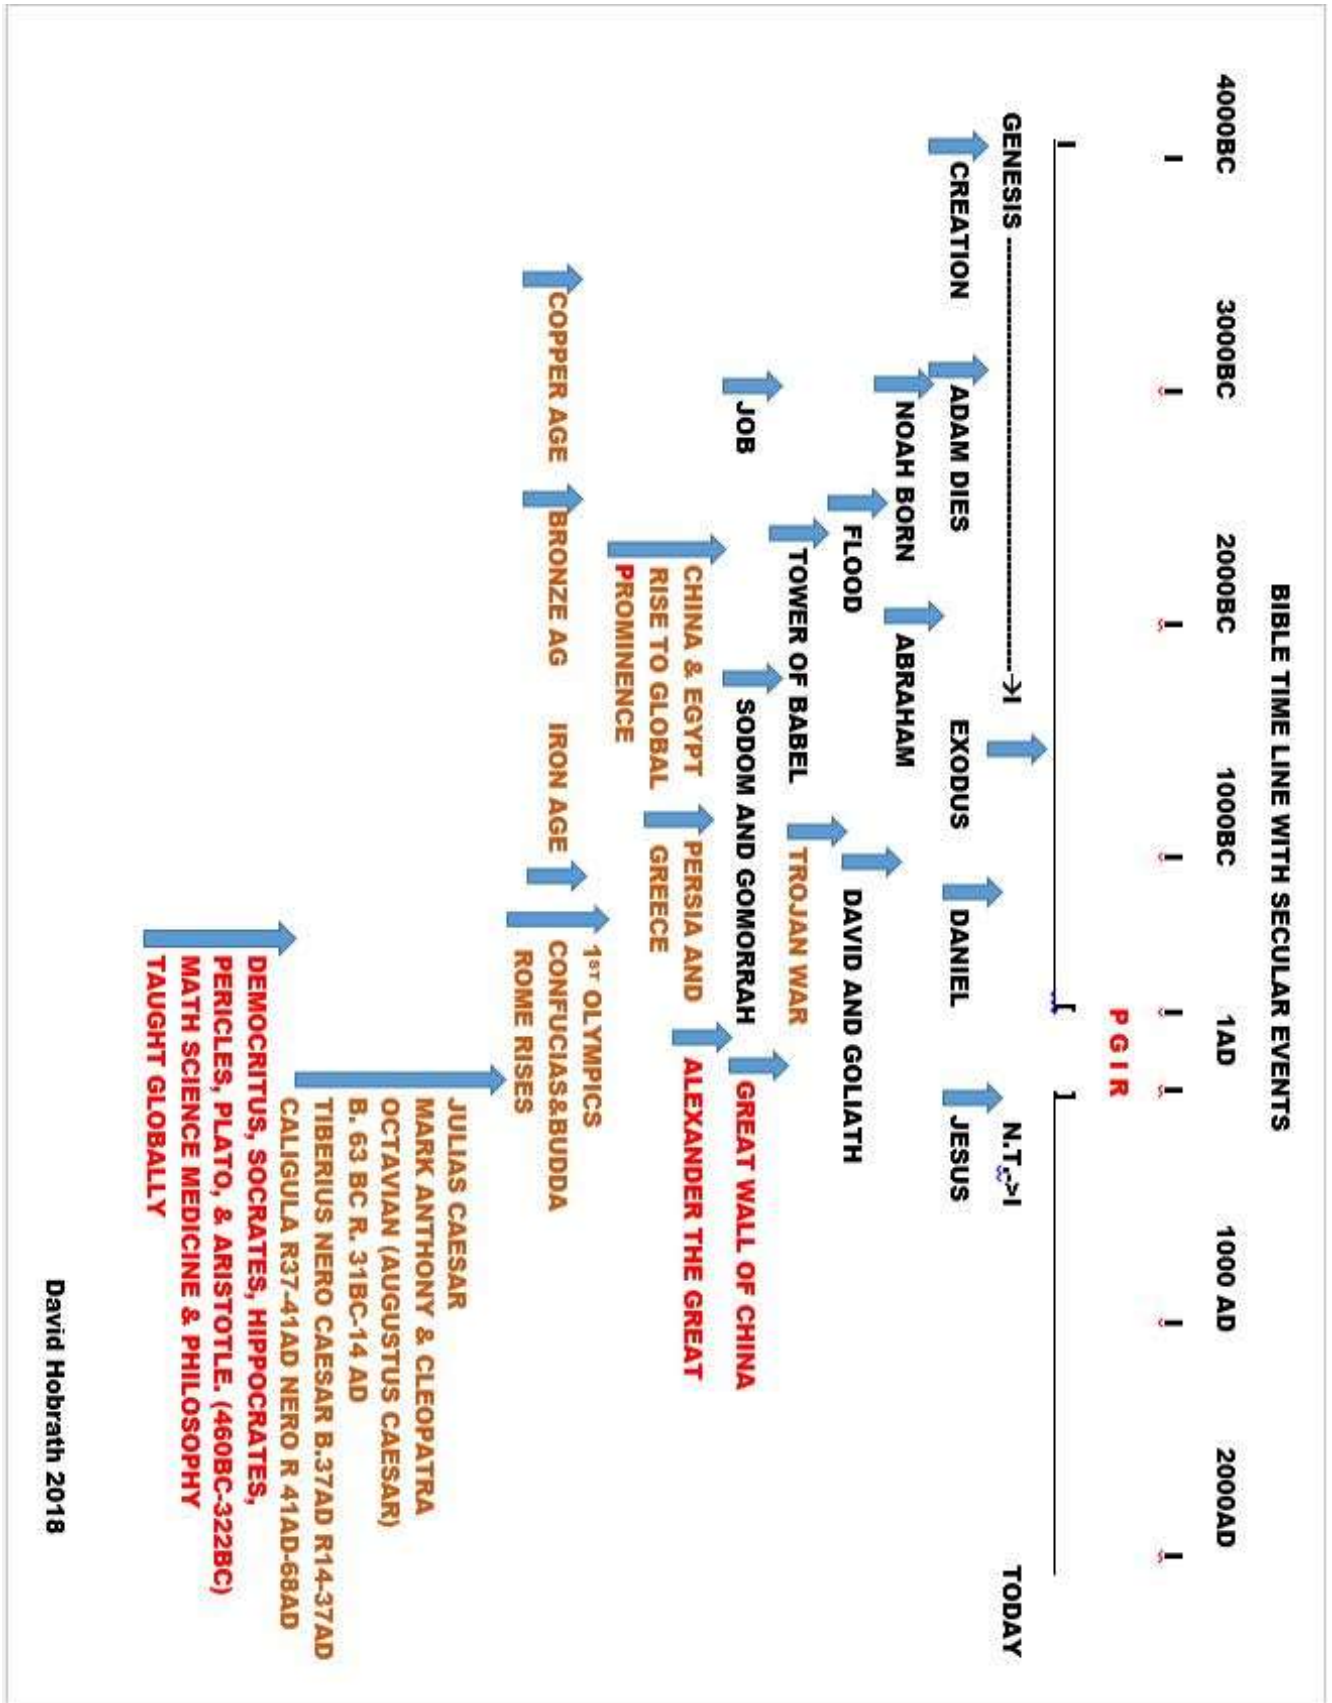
BIBLE TIME LINE WITH SECULAR EVENTS

4000BC 3000BC 2000BC 1000BC 1AD 1000 AD 2000AD

P G I R

GENESIS ----------------------------------------->I

N.T.-->I

TODAY

CREATION

ADAM DIES

NOAH BORN

FLOOD

ABRAHAM

EXODUS

DANIEL

JESUS

DAVID AND GOLIATH

TOWER OF BABEL

TROJAN WAR

JOB

SODOM AND GOMORRAH

GREAT WALL OF CHINA

CHINA & EGYPT RISE TO GLOBAL PROMINENCE

PERSIA AND GREECE

ALEXANDER THE GREAT

COPPER AGE

BRONZE AG

IRON AGE

1ST OLYMPICS

CONFUCIAS&BUDDA

ROME RISES

JULIAS CAESAR
MARK ANTHONY & CLEOPATRA
OCTAVIAN (AUGUSTUS CAESAR)
B. 63 BC R. 31BC-14 AD
TIBERIUS NERO CAESAR B.37AD R14-37AD
CALIGULA R37-41AD NERO R 41AD-68AD

DEMOCRITUS, SOCRATES, HIPPOCRATES, PERICLES, PLATO, & ARISTOTLE. (460BC-322BC) MATH SCIENCE MEDICINE & PHILOSOPHY TAUGHT GLOBALLY

David Hobrath 2018